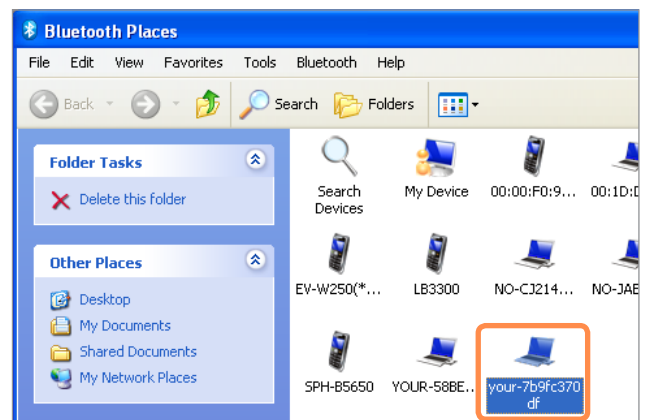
Bluetooth Places

File Edit View Favorites Tools Bluetooth Help

Back Search Folders

Folder Tasks

Delete this folder

Other Places

Desktop
My Documents
Shared Documents
My Network Places

Search Devices
My Device
00:00:F0:9...
00:1D:D

EV-W250(*...
LB3300
NO-CJ214...
NO-JAE

SPH-B5650
YOUR-58BE...
your-7b9fc370df